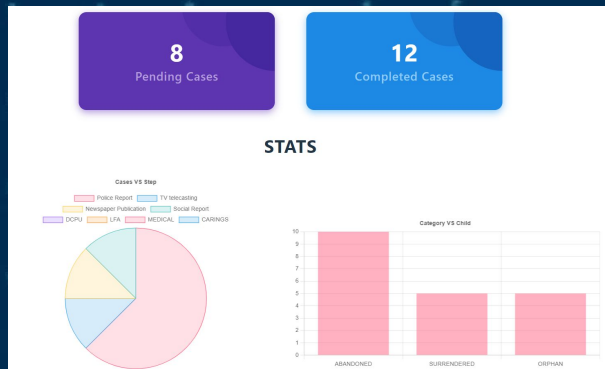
8
Pending Cases

12
Completed Cases

STATS

Cases VS Step

Police Report
TV telecasting
Newspaper Publication
Social Report
DCPU
LFA
MEDICAL
CARINGS

Category VS Child

10
9
8
7
6
5
4
3
2
1
0

ABANDONED
SURRENDERED
ORPHAN